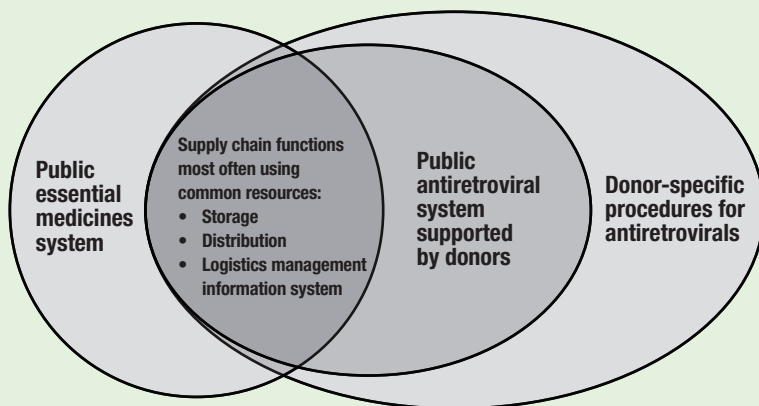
Public essential medicines system

Supply chain functions most often using common resources:
• Storage
• Distribution
• Logistics management information system

Public antiretroviral system supported by donors

Donor-specific procedures for antiretrovirals